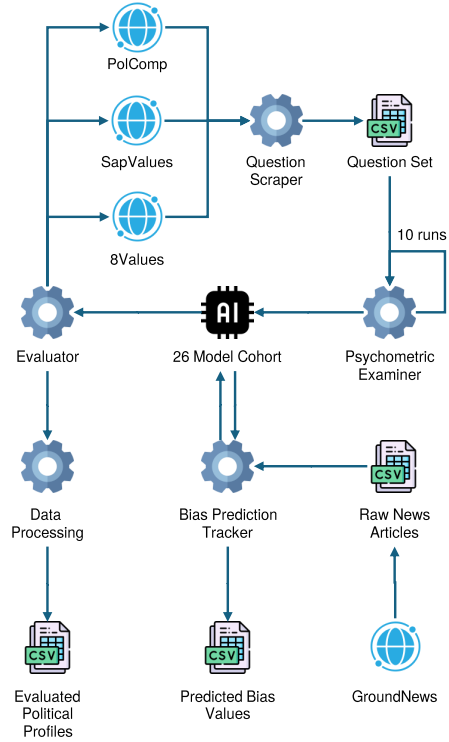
PolComp

SapValues

8Values

Question Scraper

CSV

Question Set

10 runs

Evaluator

AI

26 Model Cohort

Psychometric Examiner

Data Processing

Bias Prediction Tracker

CSV

Raw News Articles

CSV

Evaluated Political Profiles

CSV

Predicted Bias Values

GroundNews